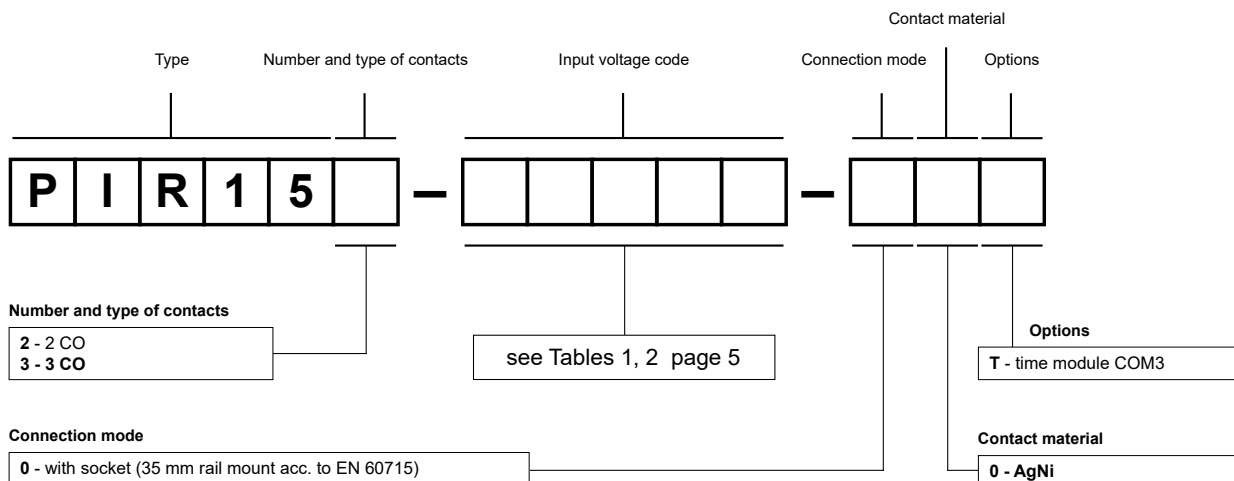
Contact material

Type

Number and type of contacts

Input voltage code

Connection mode

Options

| P | I | R | 1 | 5 | | – | | | | | | – | | | |

Number and type of contacts

**2** - 2 CO
**3 - 3 CO**

see Tables 1, 2 page 5

Options

**T** - time module COM3

Connection mode

**0** - with socket (35 mm rail mount acc. to EN 60715)

Contact material

**0 - AgNi**